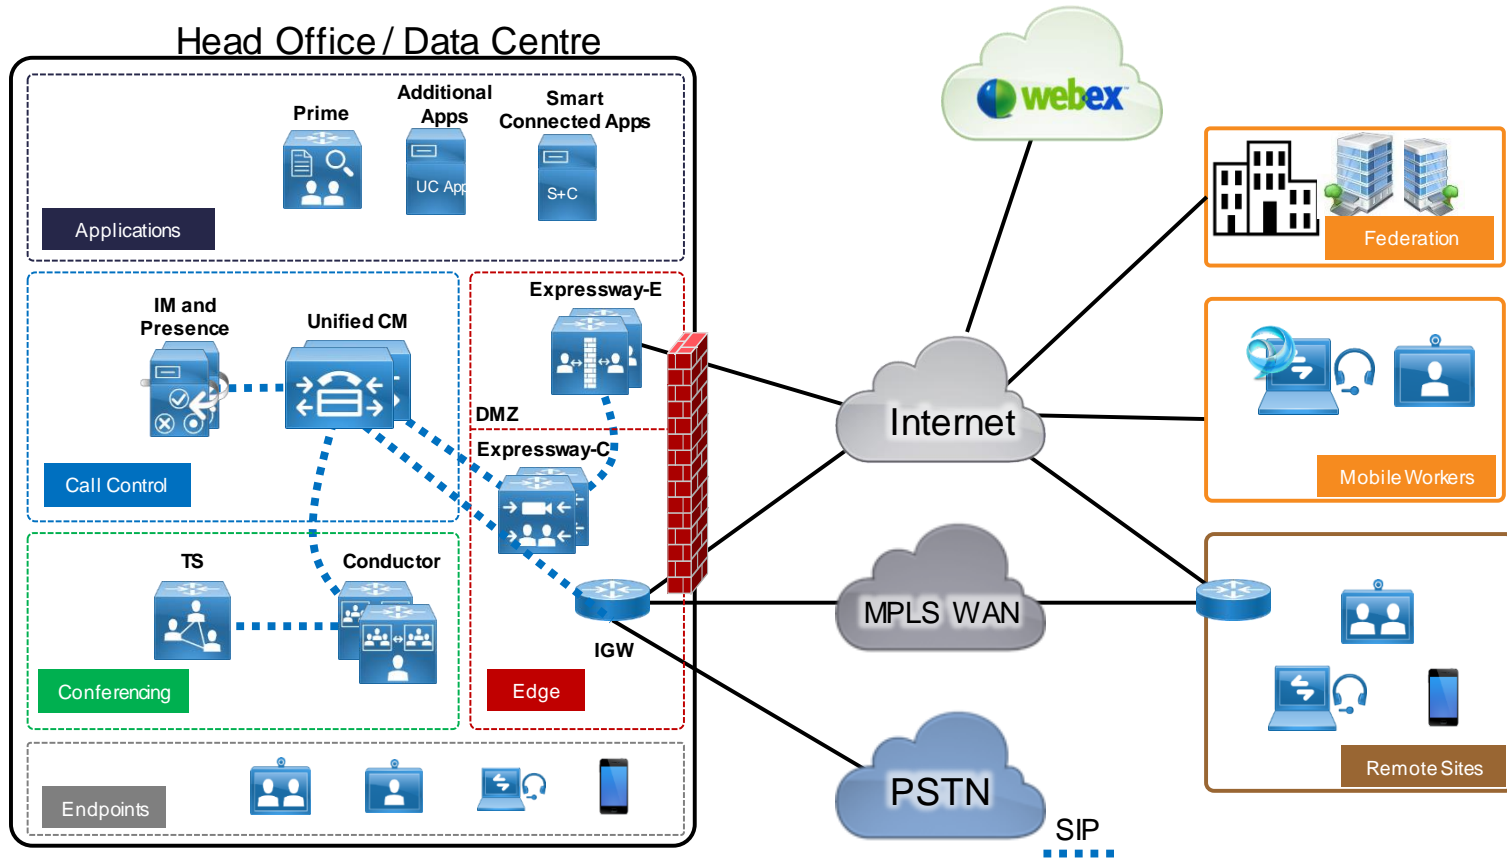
Head Office / Data Centre

Prime

Additional Apps

UC App

Smart Connected Apps

S+C

Applications

IM and Presence

Unified CM

Call Control

Expressway-E

DMZ

Expressway-C

TS

Conductor

Conferencing

IGW

Edge

Endpoints

webex

Federation

Internet

Mobile Workers

MPLS WAN

PSTN

Remote Sites

SIP